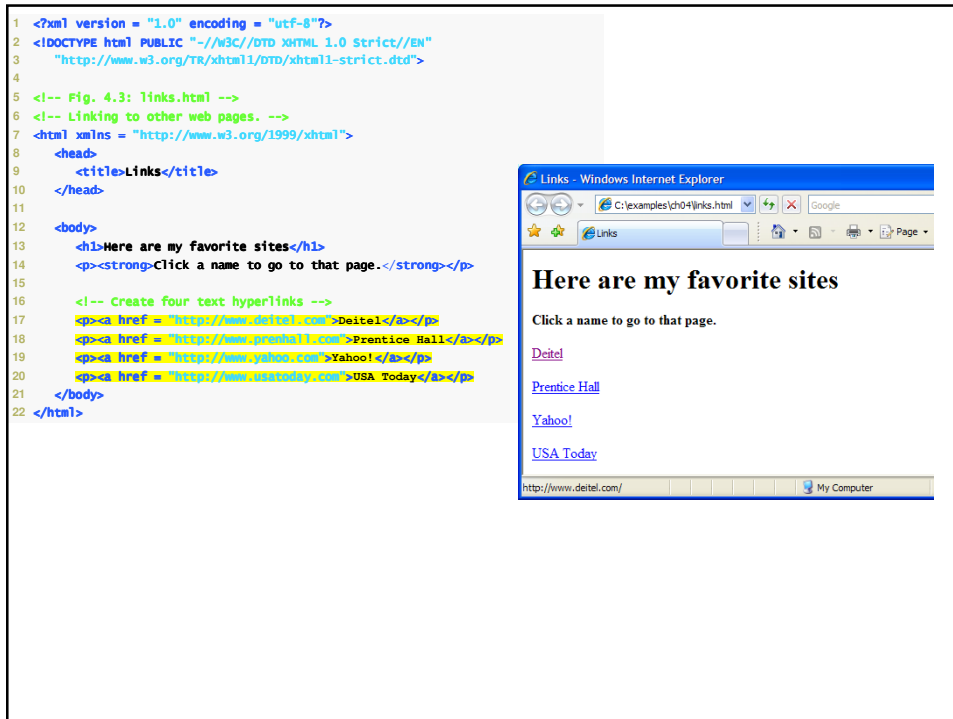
1 <?xml version = "1.0" encoding = "utf-8"?>
2 <!DOCTYPE html PUBLIC "-//W3C//DTD XHTML 1.0 Strict//EN"
3 "http://www.w3.org/TR/xhtml1/DTD/xhtml1-strict.dtd">
4
5 <!-- Fig. 4.3: links.html -->
6 <!-- Linking to other web pages. -->
7 <html xmlns = "http://www.w3.org/1999/xhtml">
8 <head>
9 <title>Links</title>
10 </head>
11
12 <body>
13 <h1>Here are my favorite sites</h1>
14 <p><strong>Click a name to go to that page.</strong></p>
15
16 <!-- Create four text hyperlinks -->
17 <p><a href = "http://www.deitel.com">Deitel</a></p>
18 <p><a href = "http://www.prenhall.com">Prentice Hall</a></p>
19 <p><a href = "http://www.yahoo.com">Yahoo!</a></p>
20 <p><a href = "http://www.usatoday.com">USA Today</a></p>
21 </body>
22 </html>

Links - Windows Internet Explorer
C:\examples\ch04\links.html
Google
Links
Page

Here are my favorite sites

Click a name to go to that page.

Deitel

Prentice Hall

Yahoo!

USA Today

http://www.deitel.com/
My Computer